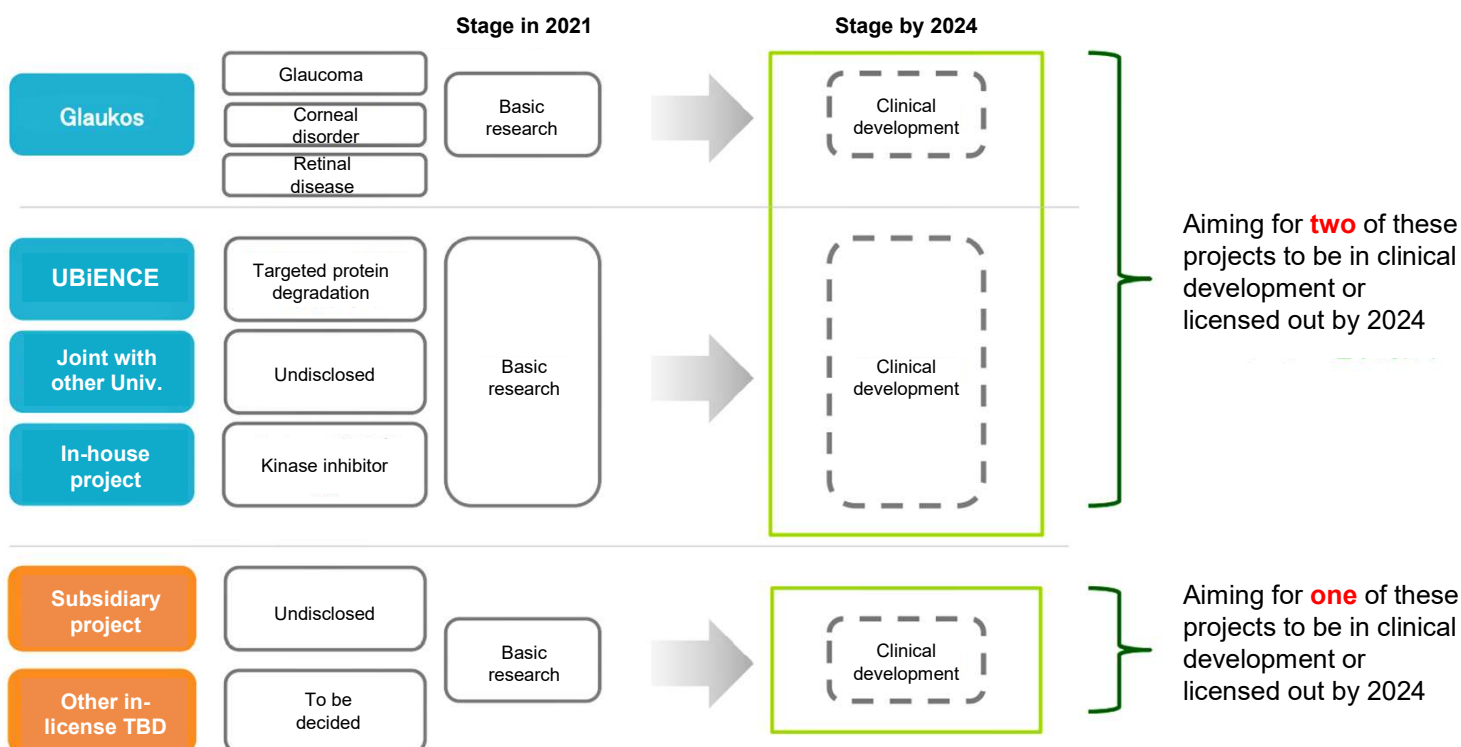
Stage in 2021

Stage by 2024

Glaukos

Glaucoma

Corneal disorder

Retinal disease

Basic research

Clinical development

UBiENCE

Targeted protein degradation

Joint with other Univ.

Undisclosed

In-house project

Kinase inhibitor

Basic research

Clinical development

Aiming for two of these projects to be in clinical development or licensed out by 2024

Subsidiary project

Undisclosed

Other in-license TBD

To be decided

Basic research

Clinical development

Aiming for one of these projects to be in clinical development or licensed out by 2024